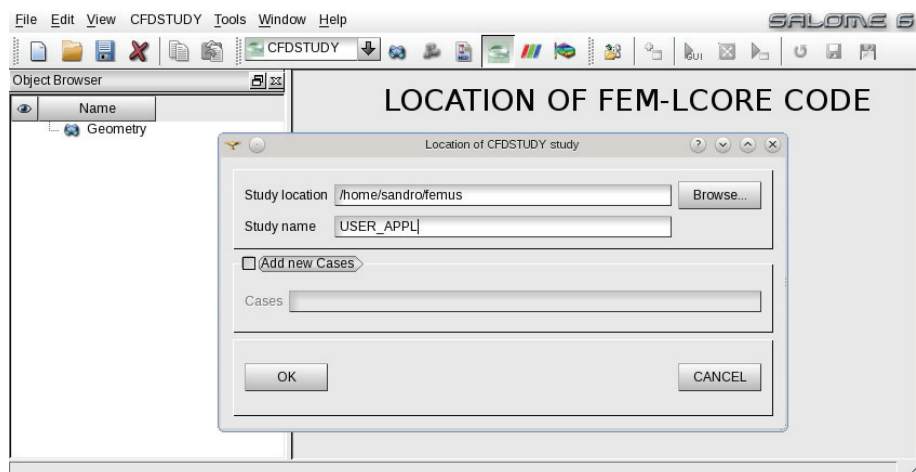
File Edit View CFDSTUDY Tools Window Help

SALOME 6

CFDSTUDY

Object Browser

Name

Geometry

LOCATION OF FEM-LCORE CODE

Location of CFDSTUDY study

Study location /home/sandro/femus

Browse...

Study name USER_APPL

Add new Cases

Cases

OK

CANCEL